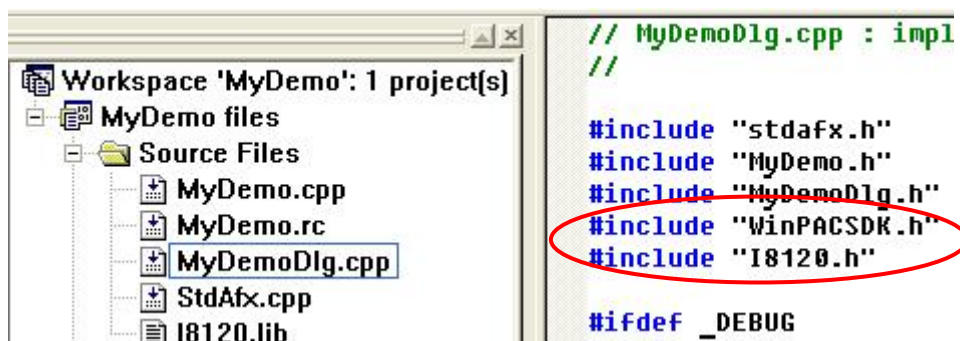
Workspace 'MyDemo': 1 project(s)
MyDemo files
Source Files
MyDemo.cpp
MyDemo.rc
MyDemoDlg.cpp
StdAfx.cpp
I8120.lib

// MyDemoDlg.cpp : impl
//

#include "stdafx.h"
#include "MyDemo.h"
#include "MyDemoDlg.h"
#include "WinPACSDK.h"
#include "I8120.h"

#ifdef _DEBUG